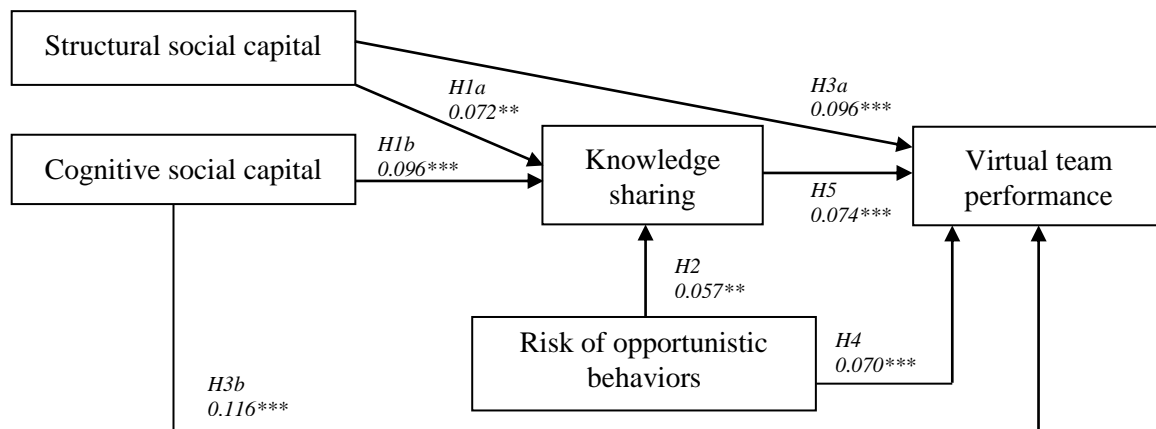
Structural social capital

H1a
0.072**

H3a
0.096***

Cognitive social capital

H1b
0.096***

Knowledge sharing

H5
0.074***

Virtual team performance

H2
0.057**

Risk of opportunistic behaviors

H4
0.070***

H3b
0.116***